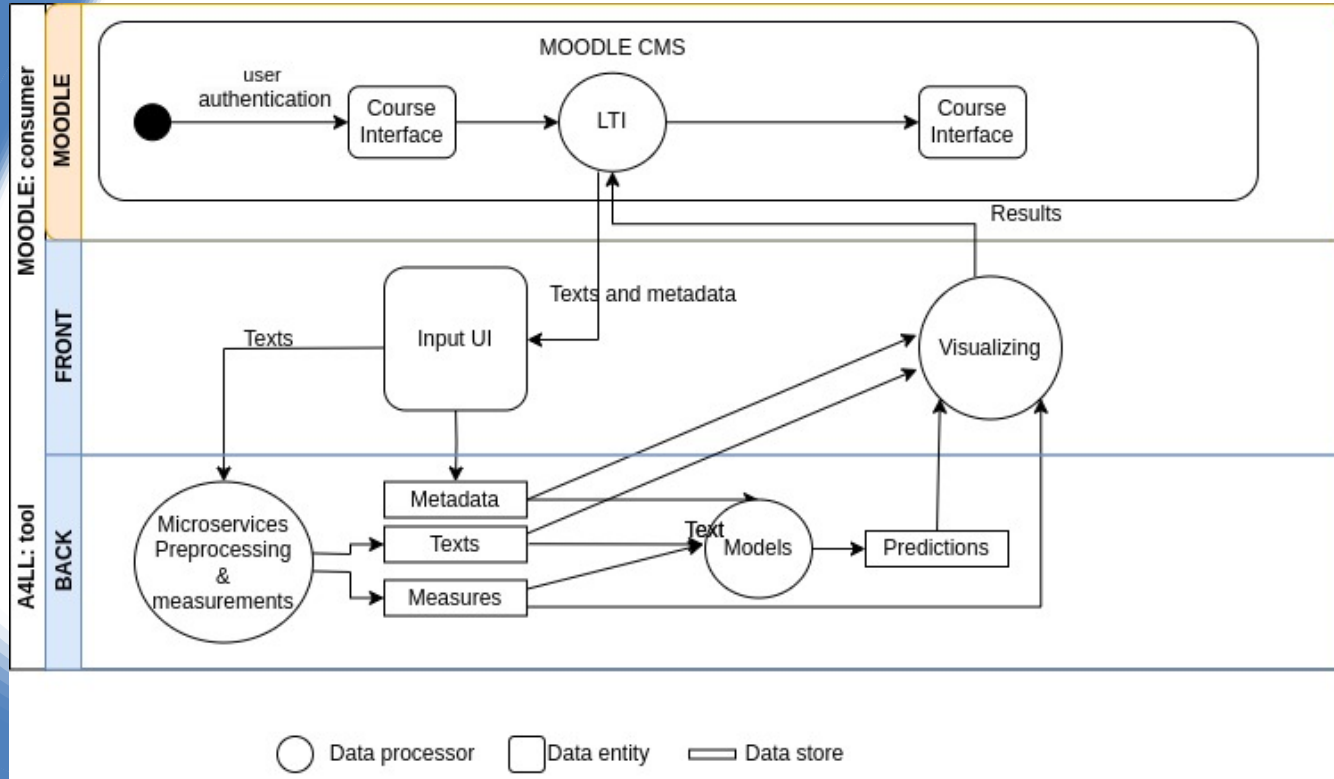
MOODLE: consumer

MOODLE

MOODLE CMS

user authentication

Course Interface

LTI

Course Interface

Results

FRONT

Texts and metadata

Texts

Input UI

Visualizing

A4LL: tool

BACK

Metadata

Microservices Preprocessing & measurements

Texts

Text

Models

Predictions

Measures

Data processor

Data entity

Data store